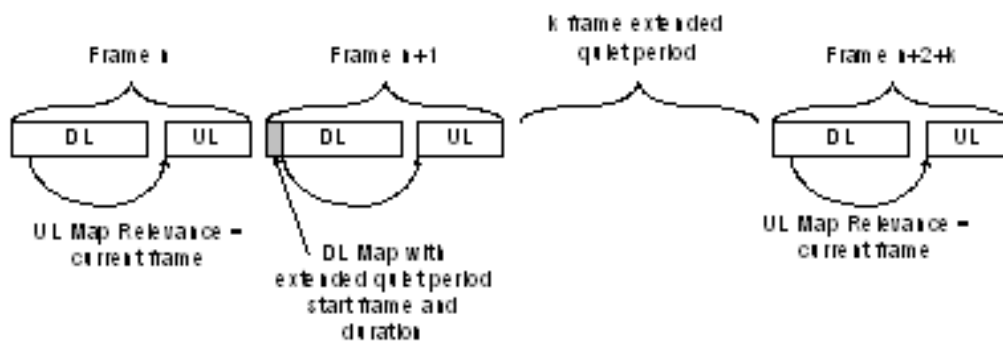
Frame n

Frame n+1

k frame extended quiet period

Frame n+2+k

DL

UL

DL

UL

DL

UL

UL Map Relevance = current frame

DL Map with extended quiet period start frame and duration

UL Map Relevance = current frame